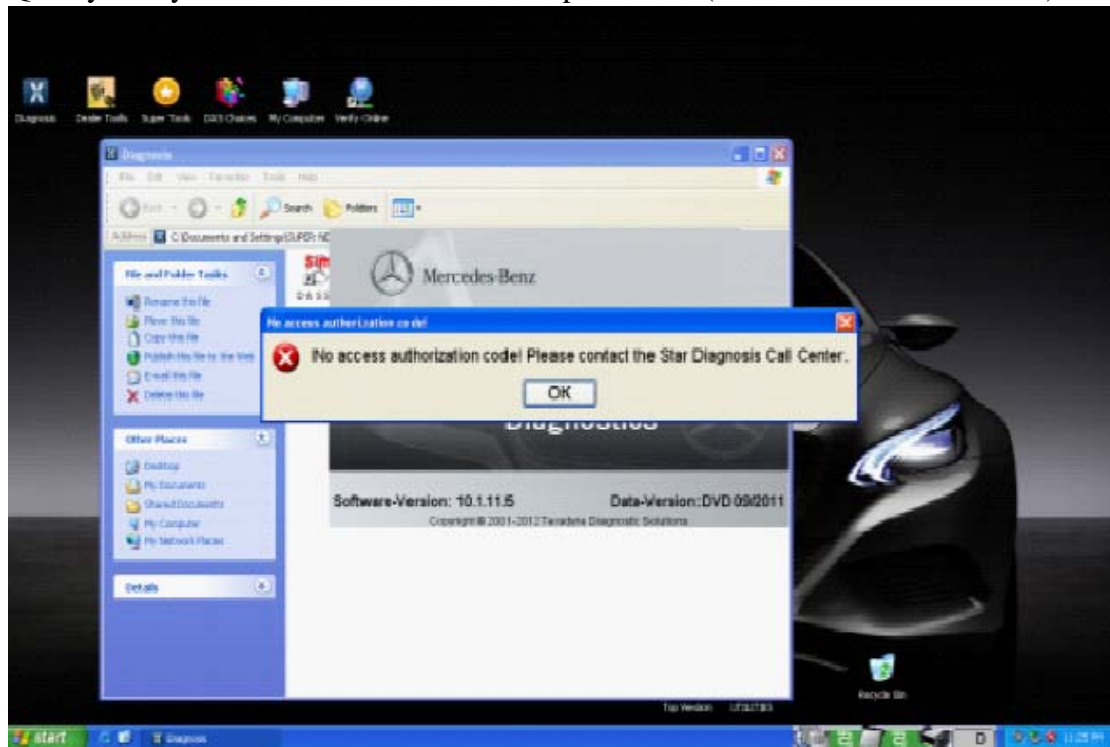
Diagnosis Dealer Tools Super Tools DAS Choices My Computer Verify Online

Diagnosis

File Edit View Favorites Tools Help

Back Search Folders

Address C:\Documents and Settings\SUPER\ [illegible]

File and Folder Tasks

Rename this file
Move this file
Copy this file
Publish this file to the Web
E-mail this file
Delete this file

Other Places

Desktop
My Documents
Shared Documents
My Computer
My Network Places

Details

Mercedes-Benz

No access authorization code!

No access authorization code! Please contact the Star Diagnosis Call Center.

OK

Diagnostics

Software-Version: 10.1.11.5

Data-Version: DVD 09/2011

Copyright © 2001-2012 Teradata Diagnostic Solutions

Top Version

Recycle Bin

start

Diagnosis